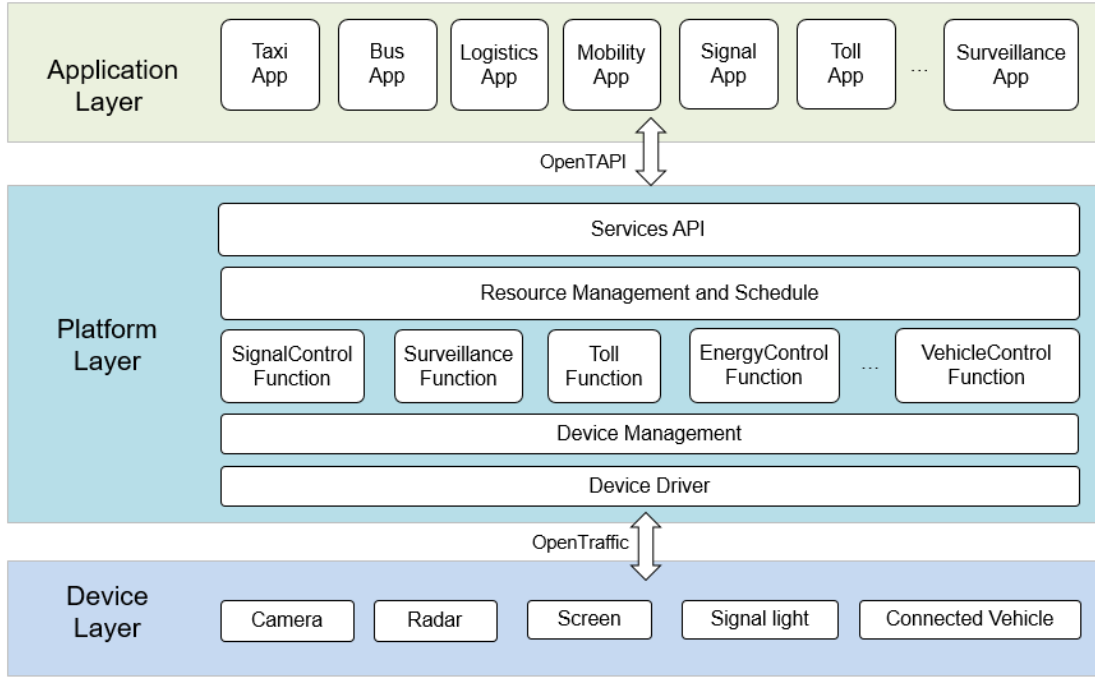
Application Layer

Taxi App

Bus App

Logistics App

Mobility App

Signal App

Toll App

...

Surveillance App

OpenTAPI

Platform Layer

Services API

Resource Management and Schedule

SignalControl Function

Surveillance Function

Toll Function

EnergyControl Function

...

VehicleControl Function

Device Management

Device Driver

OpenTraffic

Device Layer

Camera

Radar

Screen

Signal light

Connected Vehicle